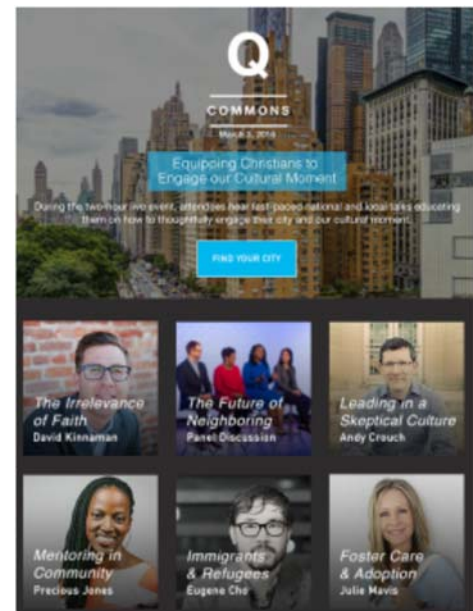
Q

COMMONS

March 5, 2016

Equipping Christians to Engage our Cultural Moment

During the two-hour live event, attendees hear fast-paced national and local talks educating them on how to thoughtfully engage their city and our cultural moment.

FIND YOUR CITY

The Irrelevance of Faith
David Kinnaman

The Future of Neighboring
Panel Discussion

Leading in a Skeptical Culture
Andy Crouch

Mentoring in Community
Precious Jones

Immigrants & Refugees
Eugene Cho

Foster Care & Adoption
Julie Mavis